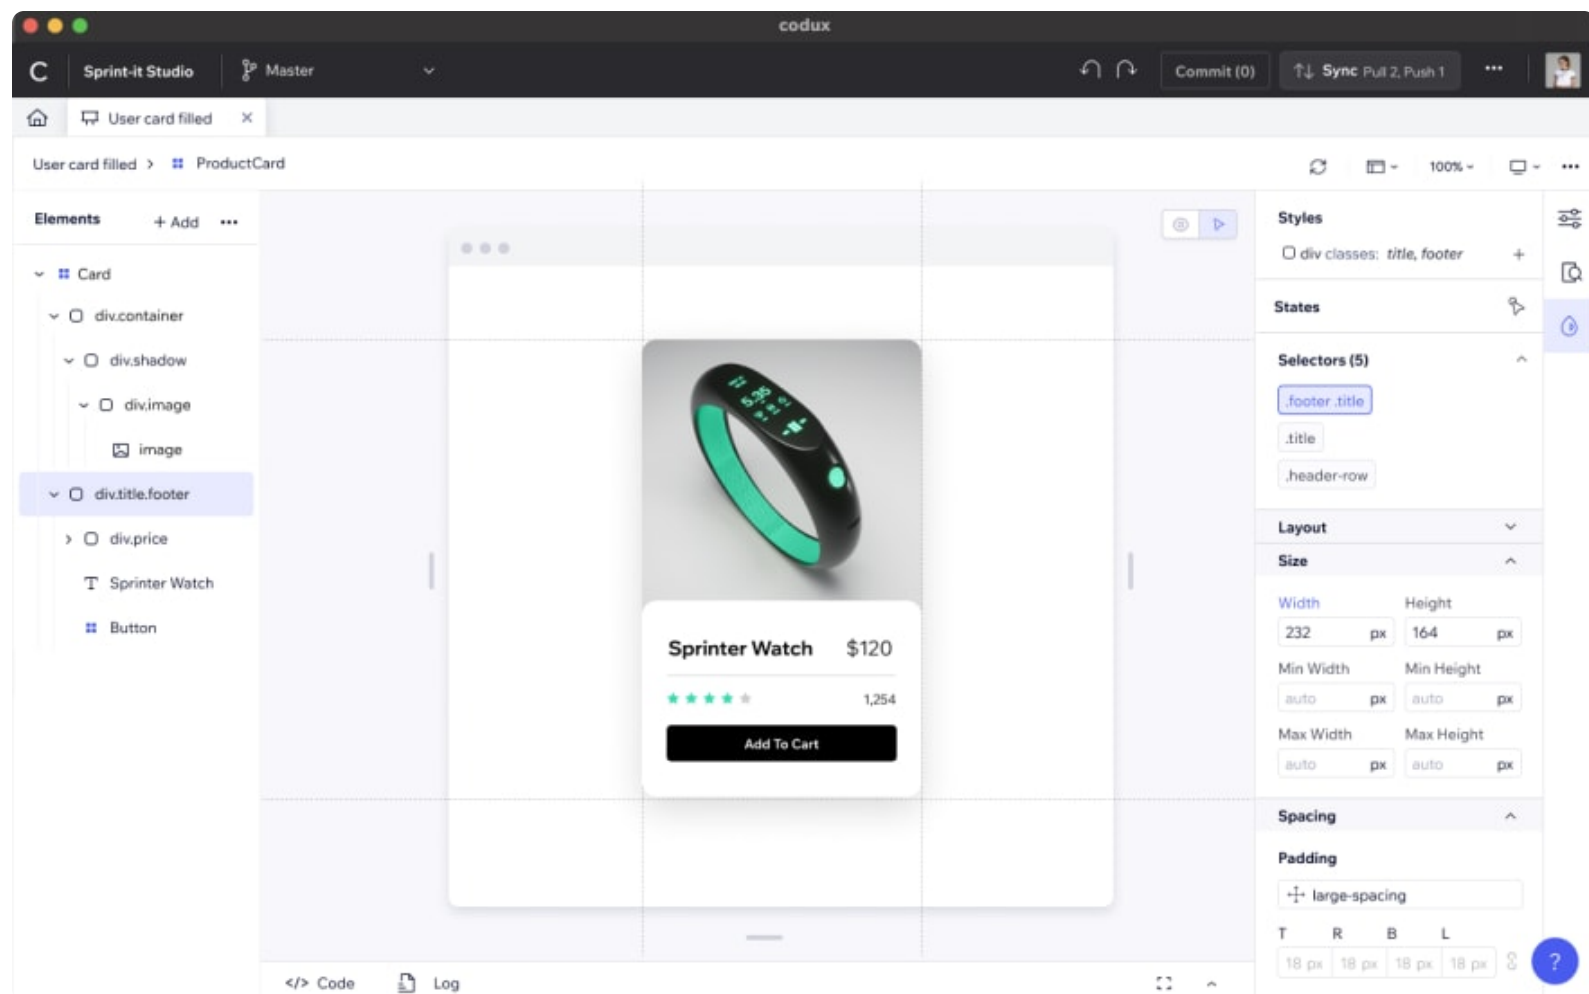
codux

C Sprint-it Studio Master Commit (0) Sync Pull 2, Push 1 •••

User card filled ×

User card filled > ProductCard 100%

Elements + Add •••

Card
div.container
div.shadow
div.image
image
div.title.footer
div.price
Sprinter Watch
Button

Sprinter Watch $120
1,254
Add To Cart

Styles
div classes: title, footer +

States

Selectors (5)
.footer .title
.title
.header-row

Layout

Size
Width Height
232 px 164 px
Min Width Min Height
auto px auto px
Max Width Max Height
auto px auto px

Spacing

Padding
large-spacing
T R B L
18 px 18 px 18 px 18 px

</> Code Log

?